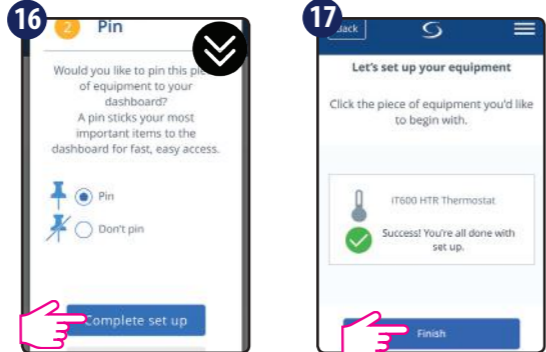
16

2 Pin

Would you like to pin this pie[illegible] of equipment to your dashboard? A pin sticks your most important items to the dashboard for fast, easy access.

Pin

Don't pin

Complete set up

17

Back

Let's set up your equipment

Click the piece of equipment you'd like to begin with.

iT600 HTR Thermostat

Success! You're all done with set up.

Finish